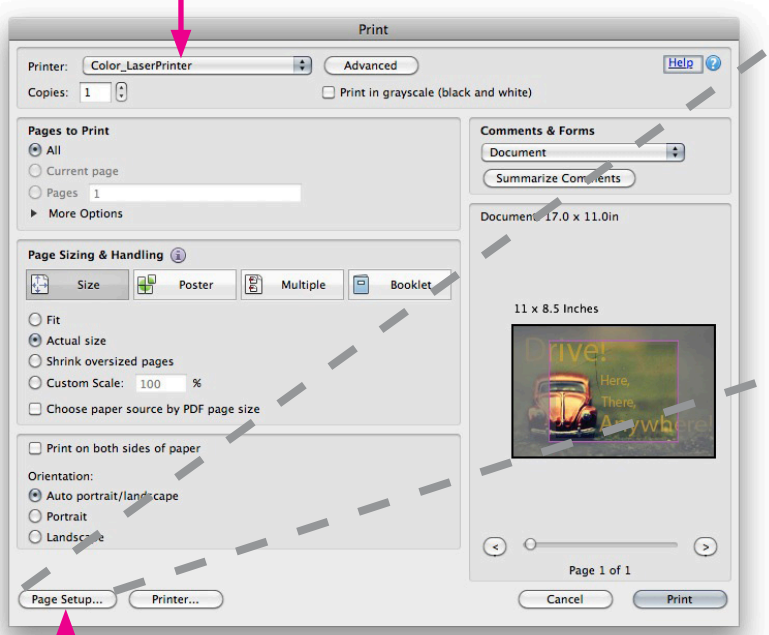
Print

Printer: Color_LaserPrinter
Advanced
Help
Copies: 1
Print in grayscale (black and white)

Pages to Print
All
Current page
Pages 1
More Options

Comments & Forms
Document
Summarize Comments

Document: 17.0 x 11.0in

Page Sizing & Handling
Size
Poster
Multiple
Booklet

Fit
Actual size
Shrink oversized pages
Custom Scale: 100 %
Choose paper source by PDF page size

11 x 8.5 Inches

Drive!
Here,
There,
Anywhere!

Print on both sides of paper

Orientation:
Auto portrait/landscape
Portrait
Landscape

Page 1 of 1

Page Setup...
Printer...
Cancel
Print